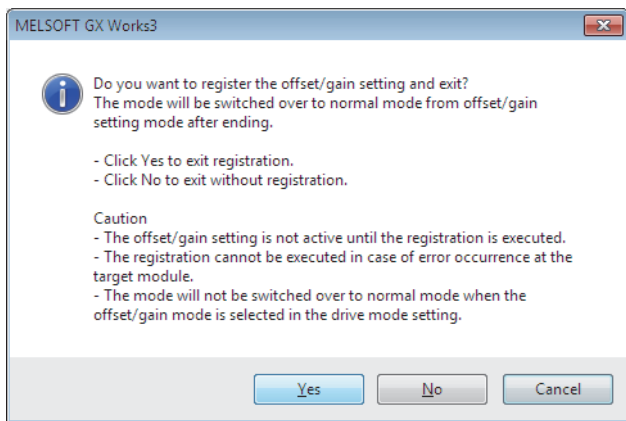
MELSOFT GX Works3

Do you want to register the offset/gain setting and exit?
The mode will be switched over to normal mode from offset/gain setting mode after ending.

- Click Yes to exit registration.
- Click No to exit without registration.

Caution
- The offset/gain setting is not active until the registration is executed.
- The registration cannot be executed in case of error occurrence at the target module.
- The mode will not be switched over to normal mode when the offset/gain mode is selected in the drive mode setting.

Yes No Cancel